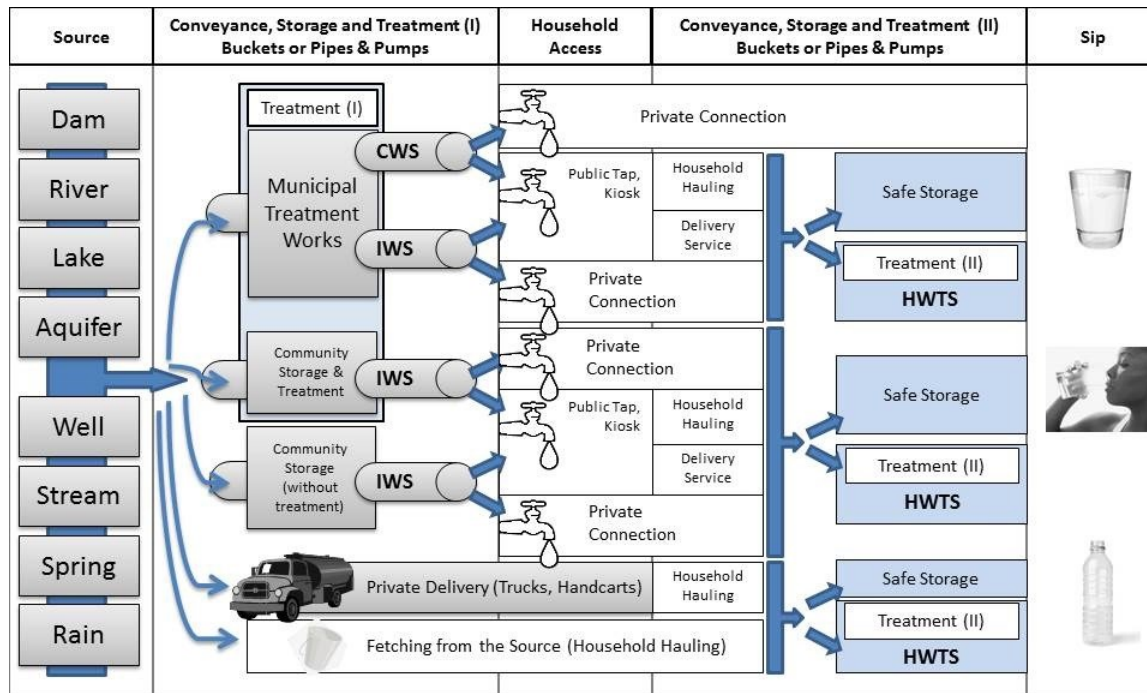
| Source | Conveyance, Storage and Treatment (I) Buckets or Pipes & Pumps | Household Access | Conveyance, Storage and Treatment (II) Buckets or Pipes & Pumps | Sip |
|---|---|---|---|---|

Dam
River
Lake
Aquifer
Well
Stream
Spring
Rain

Treatment (I)
Municipal Treatment Works
CWS
IWS
Community Storage & Treatment
IWS
Community Storage (without treatment)
IWS

Private Connection
Public Tap, Kiosk
Household Hauling
Delivery Service
Private Connection
Private Connection
Public Tap, Kiosk
Household Hauling
Delivery Service
Private Connection
Private Delivery (Trucks, Handcarts)
Household Hauling
Fetching from the Source (Household Hauling)

Safe Storage
Treatment (II)
HWTS
Safe Storage
Treatment (II)
HWTS
Safe Storage
Treatment (II)
HWTS